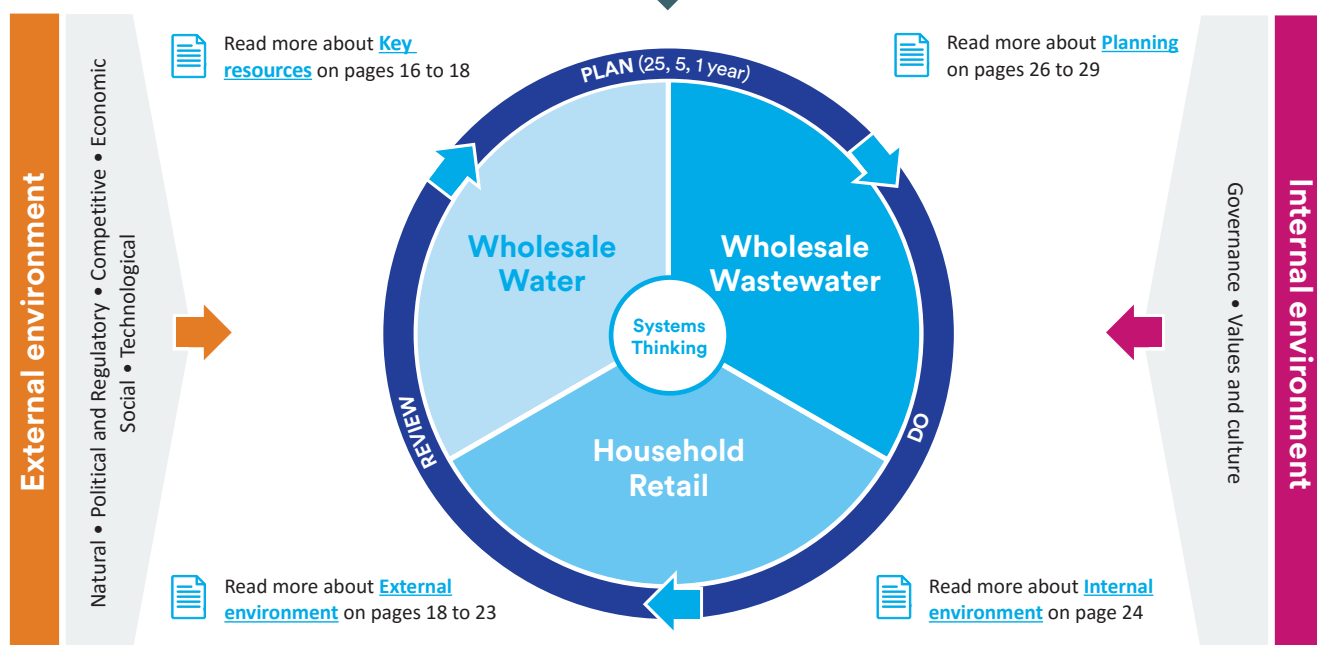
External environment

Natural • Political and Regulatory • Competitive • Economic
Social • Technological

Read more about **Key resources** on pages 16 to 18

Read more about **Planning** on pages 26 to 29

PLAN (25, 5, 1 year)

Wholesale Water

Wholesale Wastewater

Systems Thinking

Household Retail

REVIEW

DO

Read more about **External environment** on pages 18 to 23

Read more about **Internal environment** on page 24

Governance • Values and culture

Internal environment